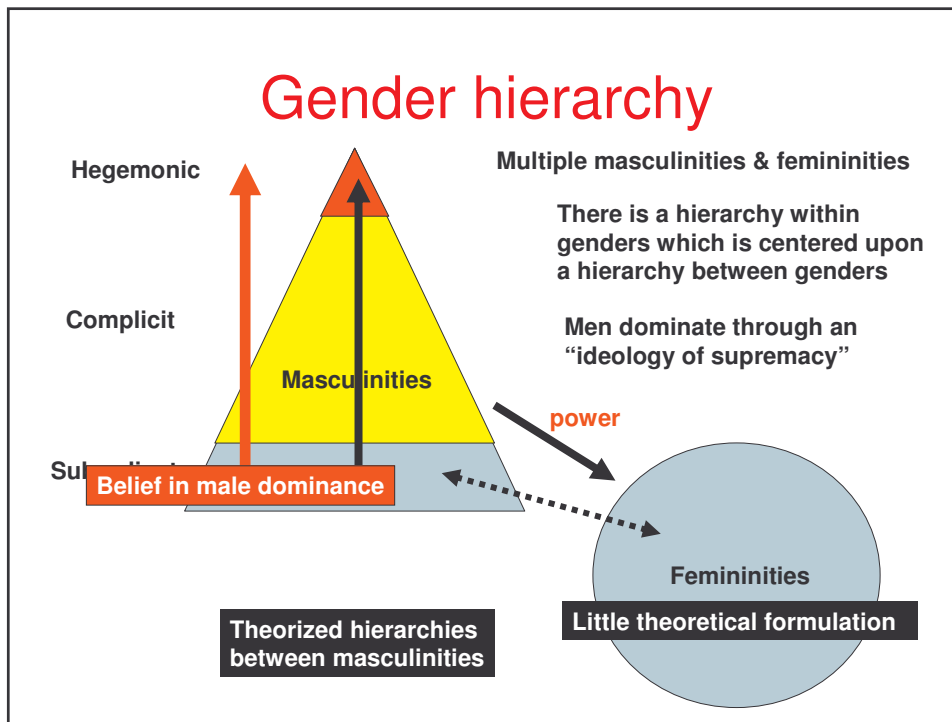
Gender hierarchy

Hegemonic

Complicit

Sub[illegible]

Masculinities

Belief in male dominance

Multiple masculinities & femininities

There is a hierarchy within genders which is centered upon a hierarchy between genders

Men dominate through an "ideology of supremacy"

power

Femininities

Little theoretical formulation

Theorized hierarchies between masculinities